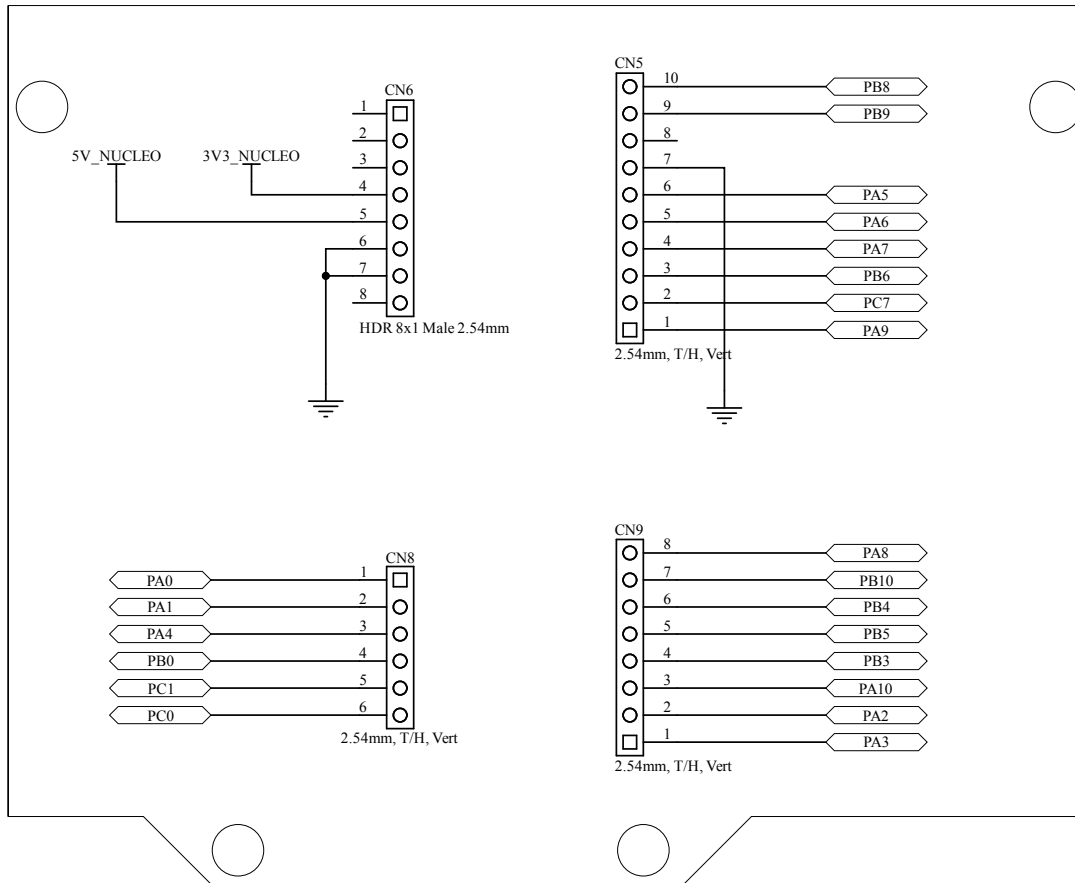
CN6
1
2
3
4
5
6
7
8
5V_NUCLEO
3V3_NUCLEO
HDR 8x1 Male 2.54mm

CN5
10 PB8
9 PB9
8
7
6 PA5
5 PA6
4 PA7
3 PB6
2 PC7
1 PA9
2.54mm, T/H, Vert

CN8
PA0 1
PA1 2
PA4 3
PB0 4
PC1 5
PC0 6
2.54mm, T/H, Vert

CN9
8 PA8
7 PB10
6 PB4
5 PB5
4 PB3
3 PA10
2 PA2
1 PA3
2.54mm, T/H, Vert